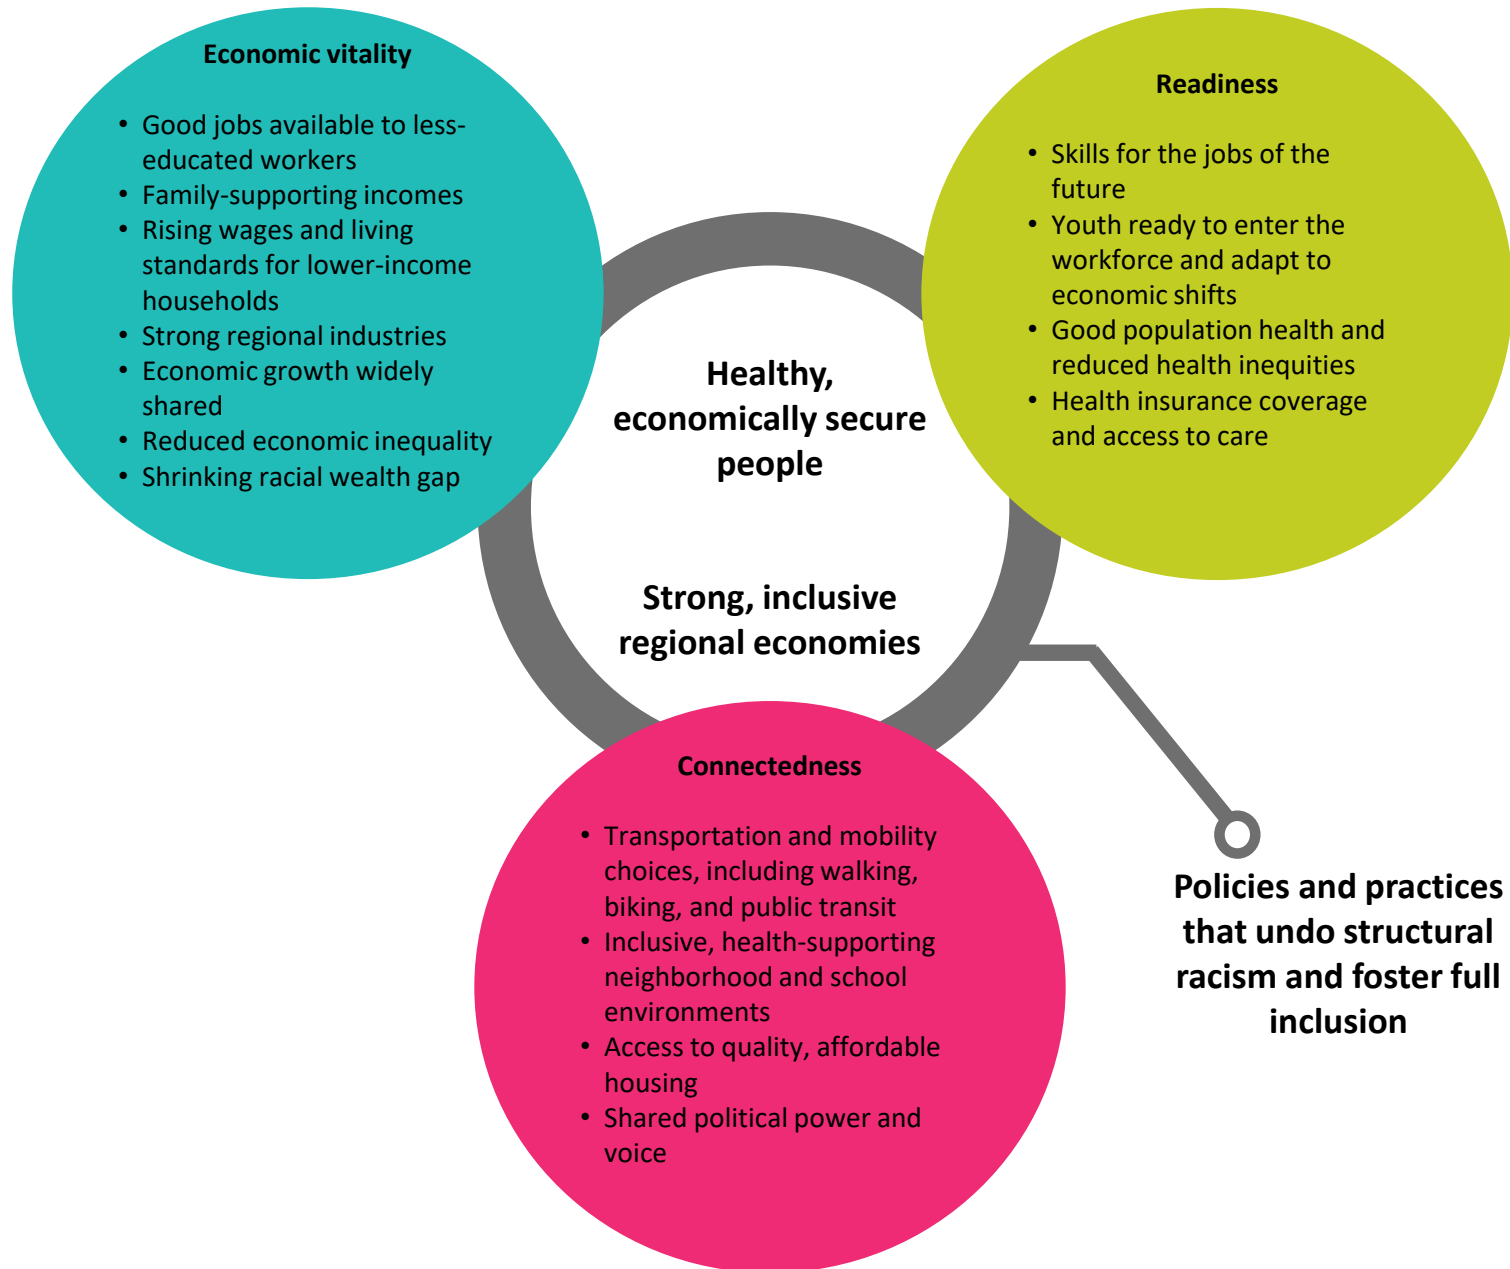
Economic vitality

- Good jobs available to less-educated workers
- Family-supporting incomes
- Rising wages and living standards for lower-income households
- Strong regional industries
- Economic growth widely shared
- Reduced economic inequality
- Shrinking racial wealth gap

Readiness

- Skills for the jobs of the future
- Youth ready to enter the workforce and adapt to economic shifts
- Good population health and reduced health inequities
- Health insurance coverage and access to care

Healthy, economically secure people

Strong, inclusive regional economies

Connectedness

- Transportation and mobility choices, including walking, biking, and public transit
- Inclusive, health-supporting neighborhood and school environments
- Access to quality, affordable housing
- Shared political power and voice

Policies and practices that undo structural racism and foster full inclusion